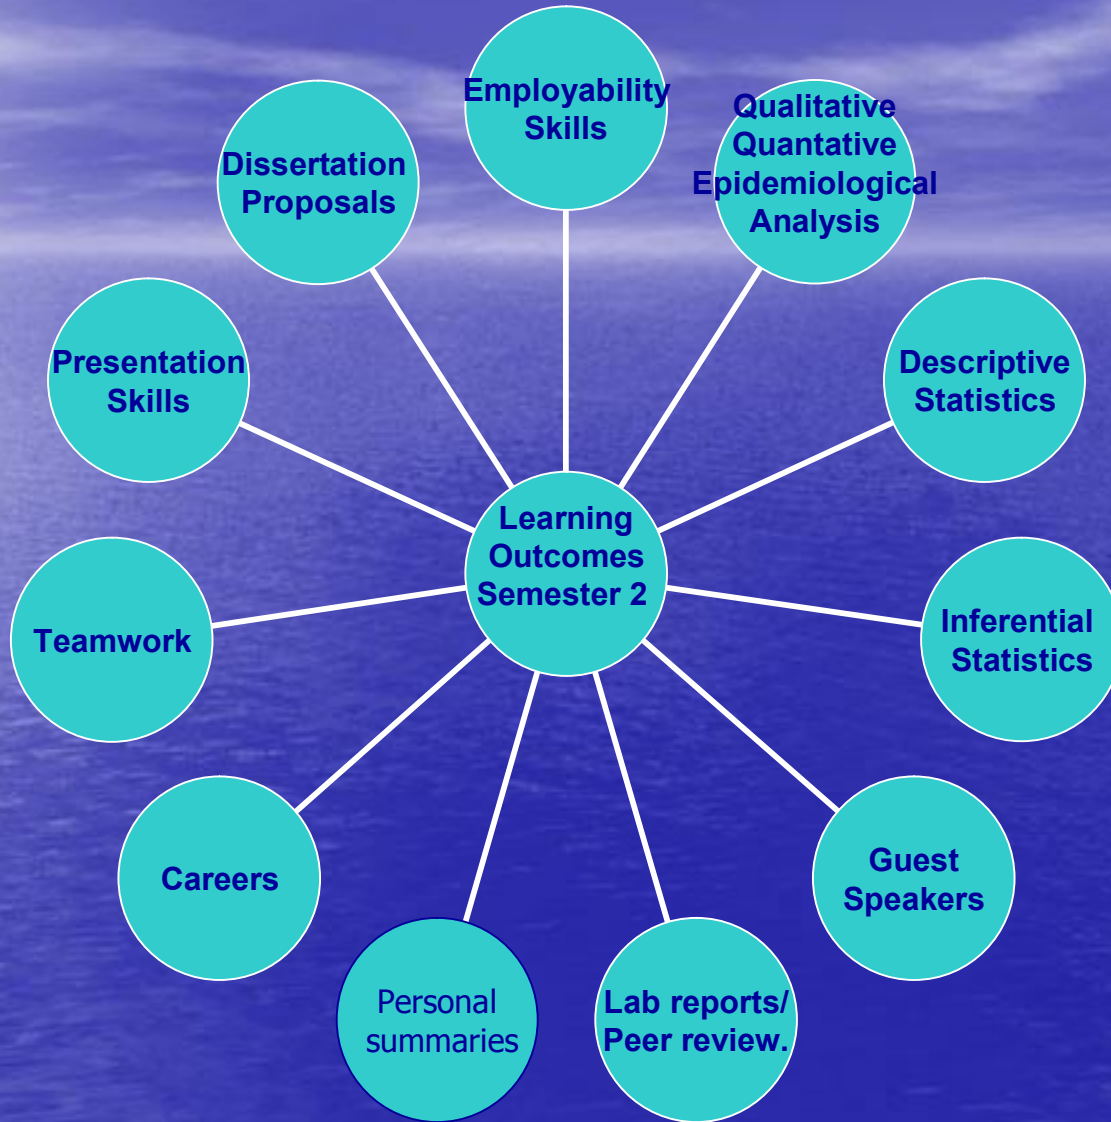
Learning Outcomes Semester 2

Employability Skills

Qualitative Quantative Epidemiological Analysis

Descriptive Statistics

Inferential Statistics

Guest Speakers

Lab reports/ Peer review.

Personal summaries

Careers

Teamwork

Presentation Skills

Dissertation Proposals